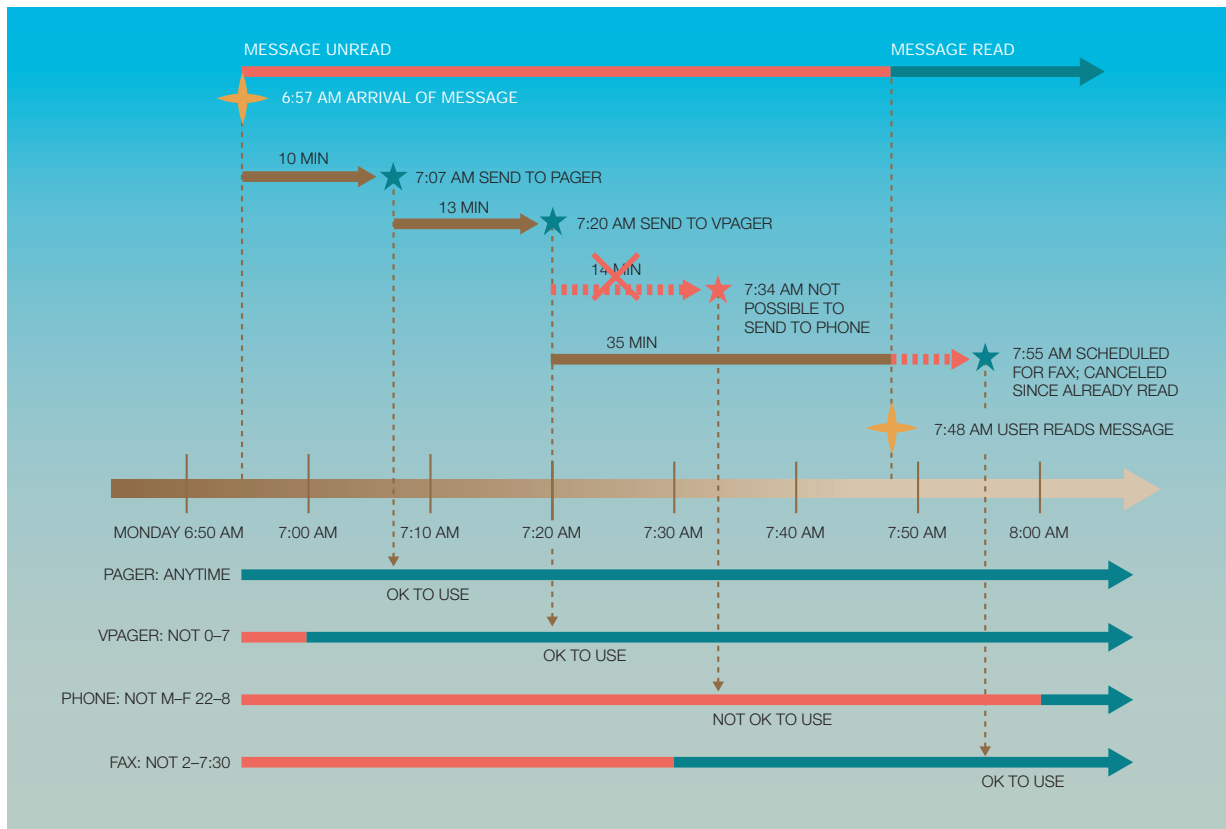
MESSAGE UNREAD

MESSAGE READ

6:57 AM ARRIVAL OF MESSAGE

10 MIN

7:07 AM SEND TO PAGER

13 MIN

7:20 AM SEND TO VPAGER

14 MIN

7:34 AM NOT POSSIBLE TO SEND TO PHONE

35 MIN

7:55 AM SCHEDULED FOR FAX; CANCELED SINCE ALREADY READ

7:48 AM USER READS MESSAGE

MONDAY 6:50 AM

7:00 AM

7:10 AM

7:20 AM

7:30 AM

7:40 AM

7:50 AM

8:00 AM

PAGER: ANYTIME

OK TO USE

VPAGER: NOT 0–7

OK TO USE

PHONE: NOT M–F 22–8

NOT OK TO USE

FAX: NOT 2–7:30

OK TO USE